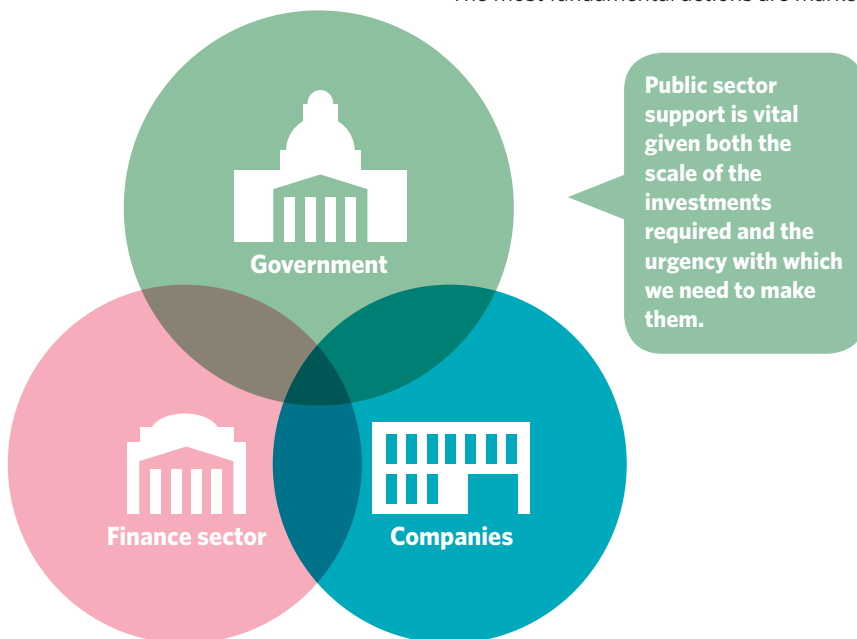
The most fundamental actions are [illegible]

Public sector support is vital given both the scale of the investments required and the urgency with which we need to make them.

Government

Finance sector

Companies